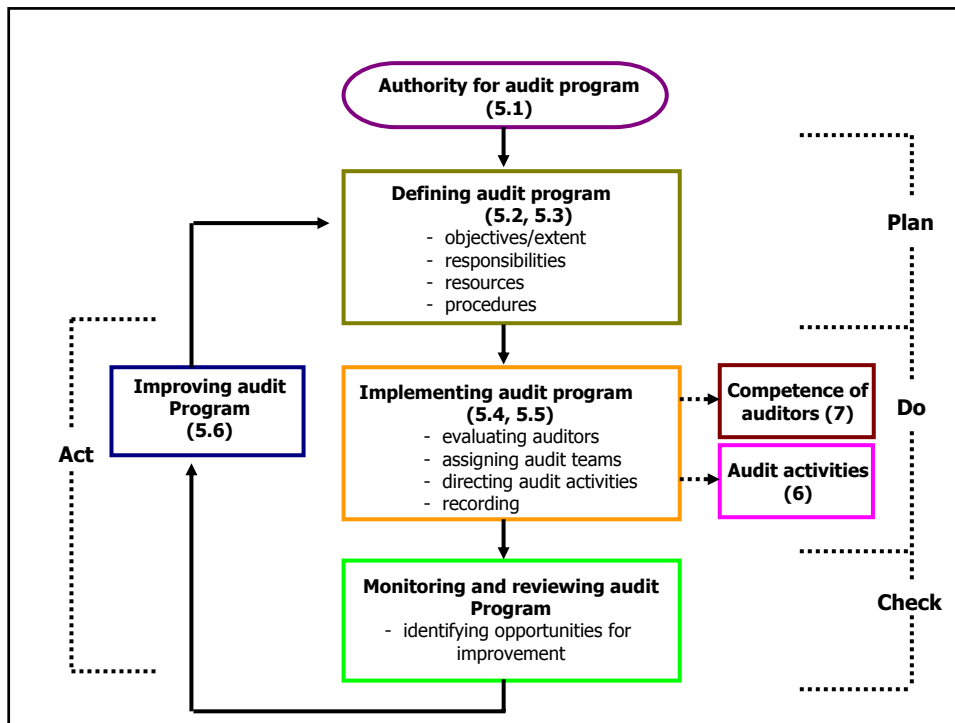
Authority for audit program (5.1)

Defining audit program (5.2, 5.3)
- objectives/extent
- responsibilities
- resources
- procedures

Plan

Improving audit Program (5.6)

Implementing audit program (5.4, 5.5)
- evaluating auditors
- assigning audit teams
- directing audit activities
- recording

Competence of auditors (7)

Do

Audit activities (6)

Act

Monitoring and reviewing audit Program
- identifying opportunities for improvement

Check